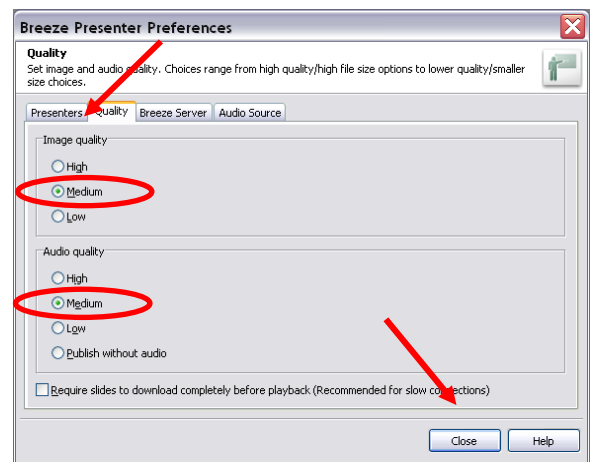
Breeze Presenter Preferences

Quality
Set image and audio quality. Choices range from high quality/high file size options to lower quality/smaller size choices.

Presenters
Quality
Breeze Server
Audio Source

Image quality
High
Medium
Low

Audio quality
High
Medium
Low
Publish without audio

Require slides to download completely before playback (Recommended for slow connections)

Close
Help